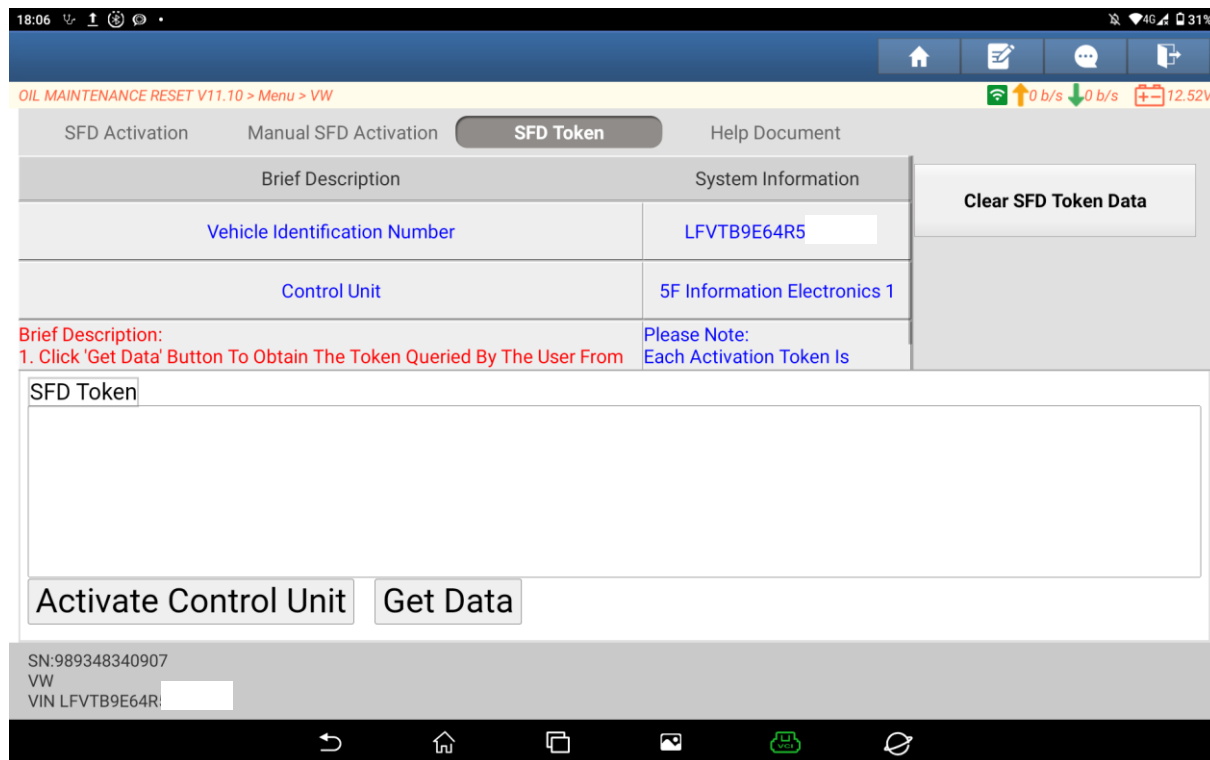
18:06

4G 31%

OIL MAINTENANCE RESET V11.10 > Menu > VW

0 b/s 0 b/s 12.52V

SFD Activation | Manual SFD Activation | SFD Token | Help Document

| Brief Description | System Information |
|---|---|
| Vehicle Identification Number | LFVTB9E64R5 |
| Control Unit | 5F Information Electronics 1 |

Clear SFD Token Data

Brief Description:
1. Click 'Get Data' Button To Obtain The Token Queried By The User From

Please Note:
Each Activation Token Is

SFD Token

Activate Control Unit

Get Data

SN:989348340907
VW
VIN LFVTB9E64R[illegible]

VCI